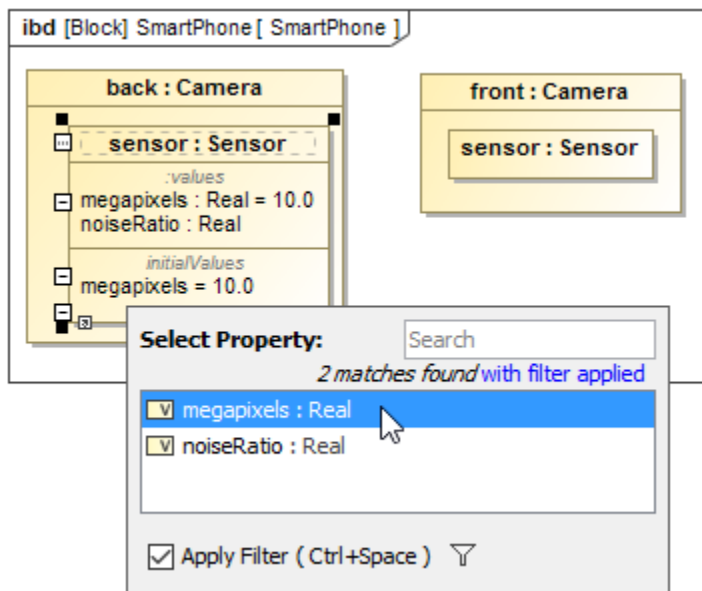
ibd [Block] SmartPhone [ SmartPhone ]

back : Camera

sensor : Sensor

:values
megapixels : Real = 10.0
noiseRatio : Real

initialValues
megapixels = 10.0

front : Camera

sensor : Sensor

Select Property:

Search

2 matches found with filter applied

V megapixels : Real

V noiseRatio : Real

Apply Filter ( Ctrl+Space )